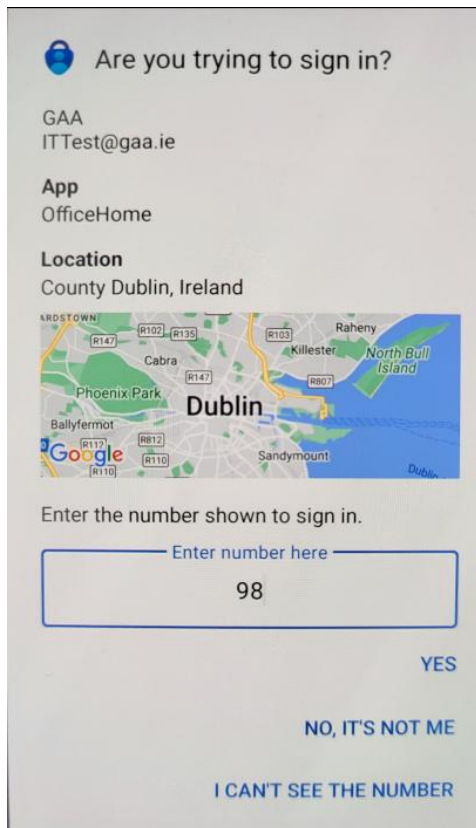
Are you trying to sign in?

GAA
ITTest@gaa.ie

App
OfficeHome

Location
County Dublin, Ireland

ARDSTOWN R147 R102 R135 R103 Raheny Cabra Killester North Bull Island R147 R807 Phoenix Park Dublin Ballyfermot R112 R812 Google R110 R110 Sandymount Dublin

Enter the number shown to sign in.

Enter number here
98

YES

NO, IT'S NOT ME

I CAN'T SEE THE NUMBER